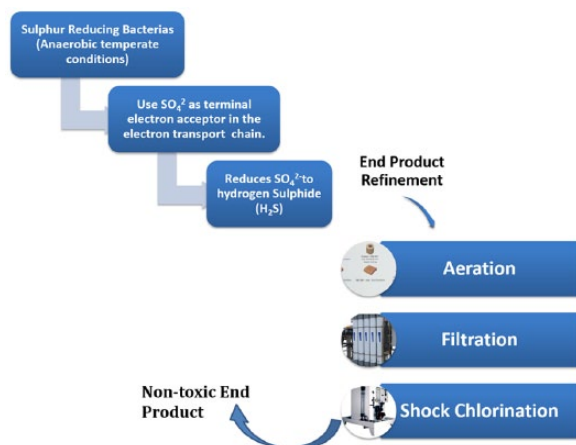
Sulphur Reducing Bacterias (Anaerobic temperate conditions)

Use $SO_4^{2}$ as terminal electron acceptor in the electron transport chain.

Reduces $SO_4^{2-}$to hydrogen Sulphide ($H_2S$)

End Product Refinement

Aeration

Filtration

Non-toxic End Product

Shock Chlorination